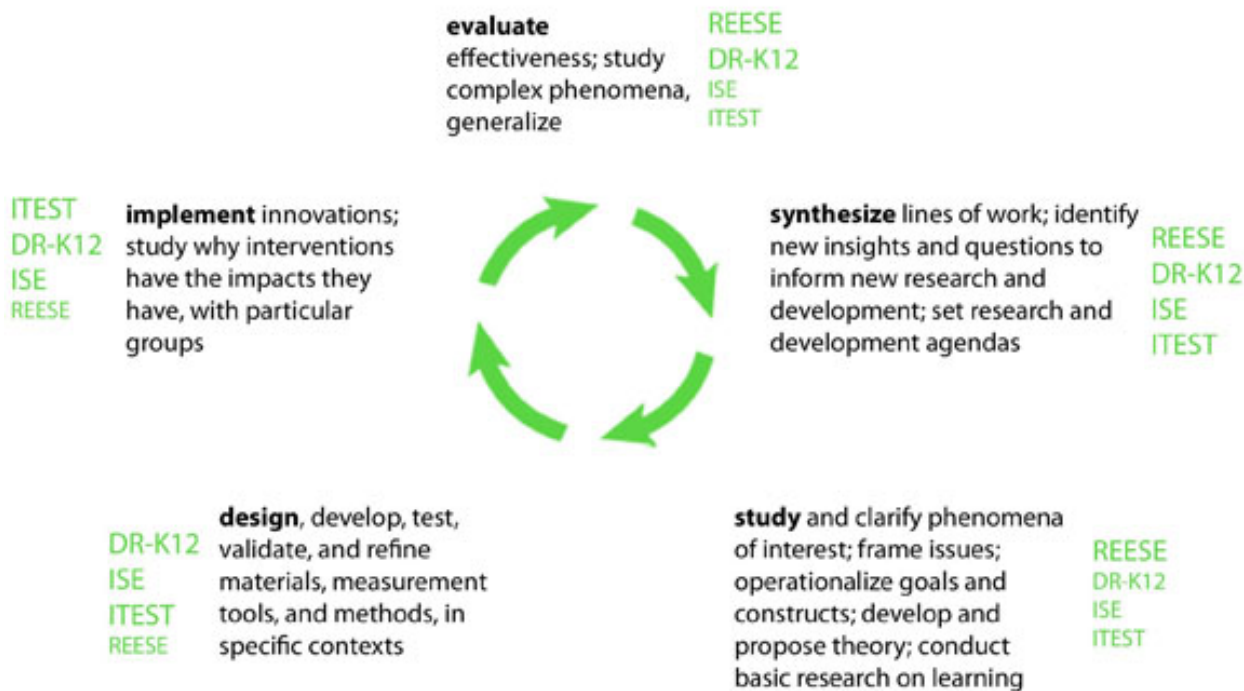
**evaluate** effectiveness; study complex phenomena, generalize

REESE
DR-K12
ISE
ITEST

ITEST
DR-K12
ISE
REESE

**implement** innovations; study why interventions have the impacts they have, with particular groups

**synthesize** lines of work; identify new insights and questions to inform new research and development; set research and development agendas

REESE
DR-K12
ISE
ITEST

DR-K12
ISE
ITEST
REESE

**design**, develop, test, validate, and refine materials, measurement tools, and methods, in specific contexts

**study** and clarify phenomena of interest; frame issues; operationalize goals and constructs; develop and propose theory; conduct basic research on learning

REESE
DR-K12
ISE
ITEST